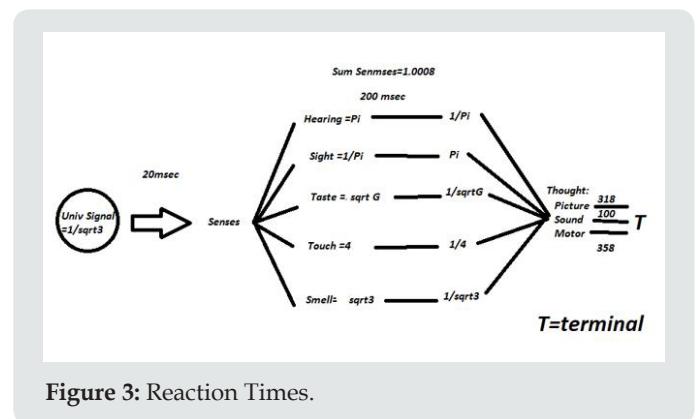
Sum Senmses=1.0008

200 msec

20msec

Univ Signal =1/sqrt3

Senses

Hearing =Pi

1/Pi

Sight =1/Pi

Pi

Taste =. sqrt G

1/sqrtG

Touch =4

1/4

Smell= sqrt3

1/sqrt3

Thought:
Picture 318
Sound 100
Motor
358

T

T=terminal

**Figure 3:** Reaction Times.